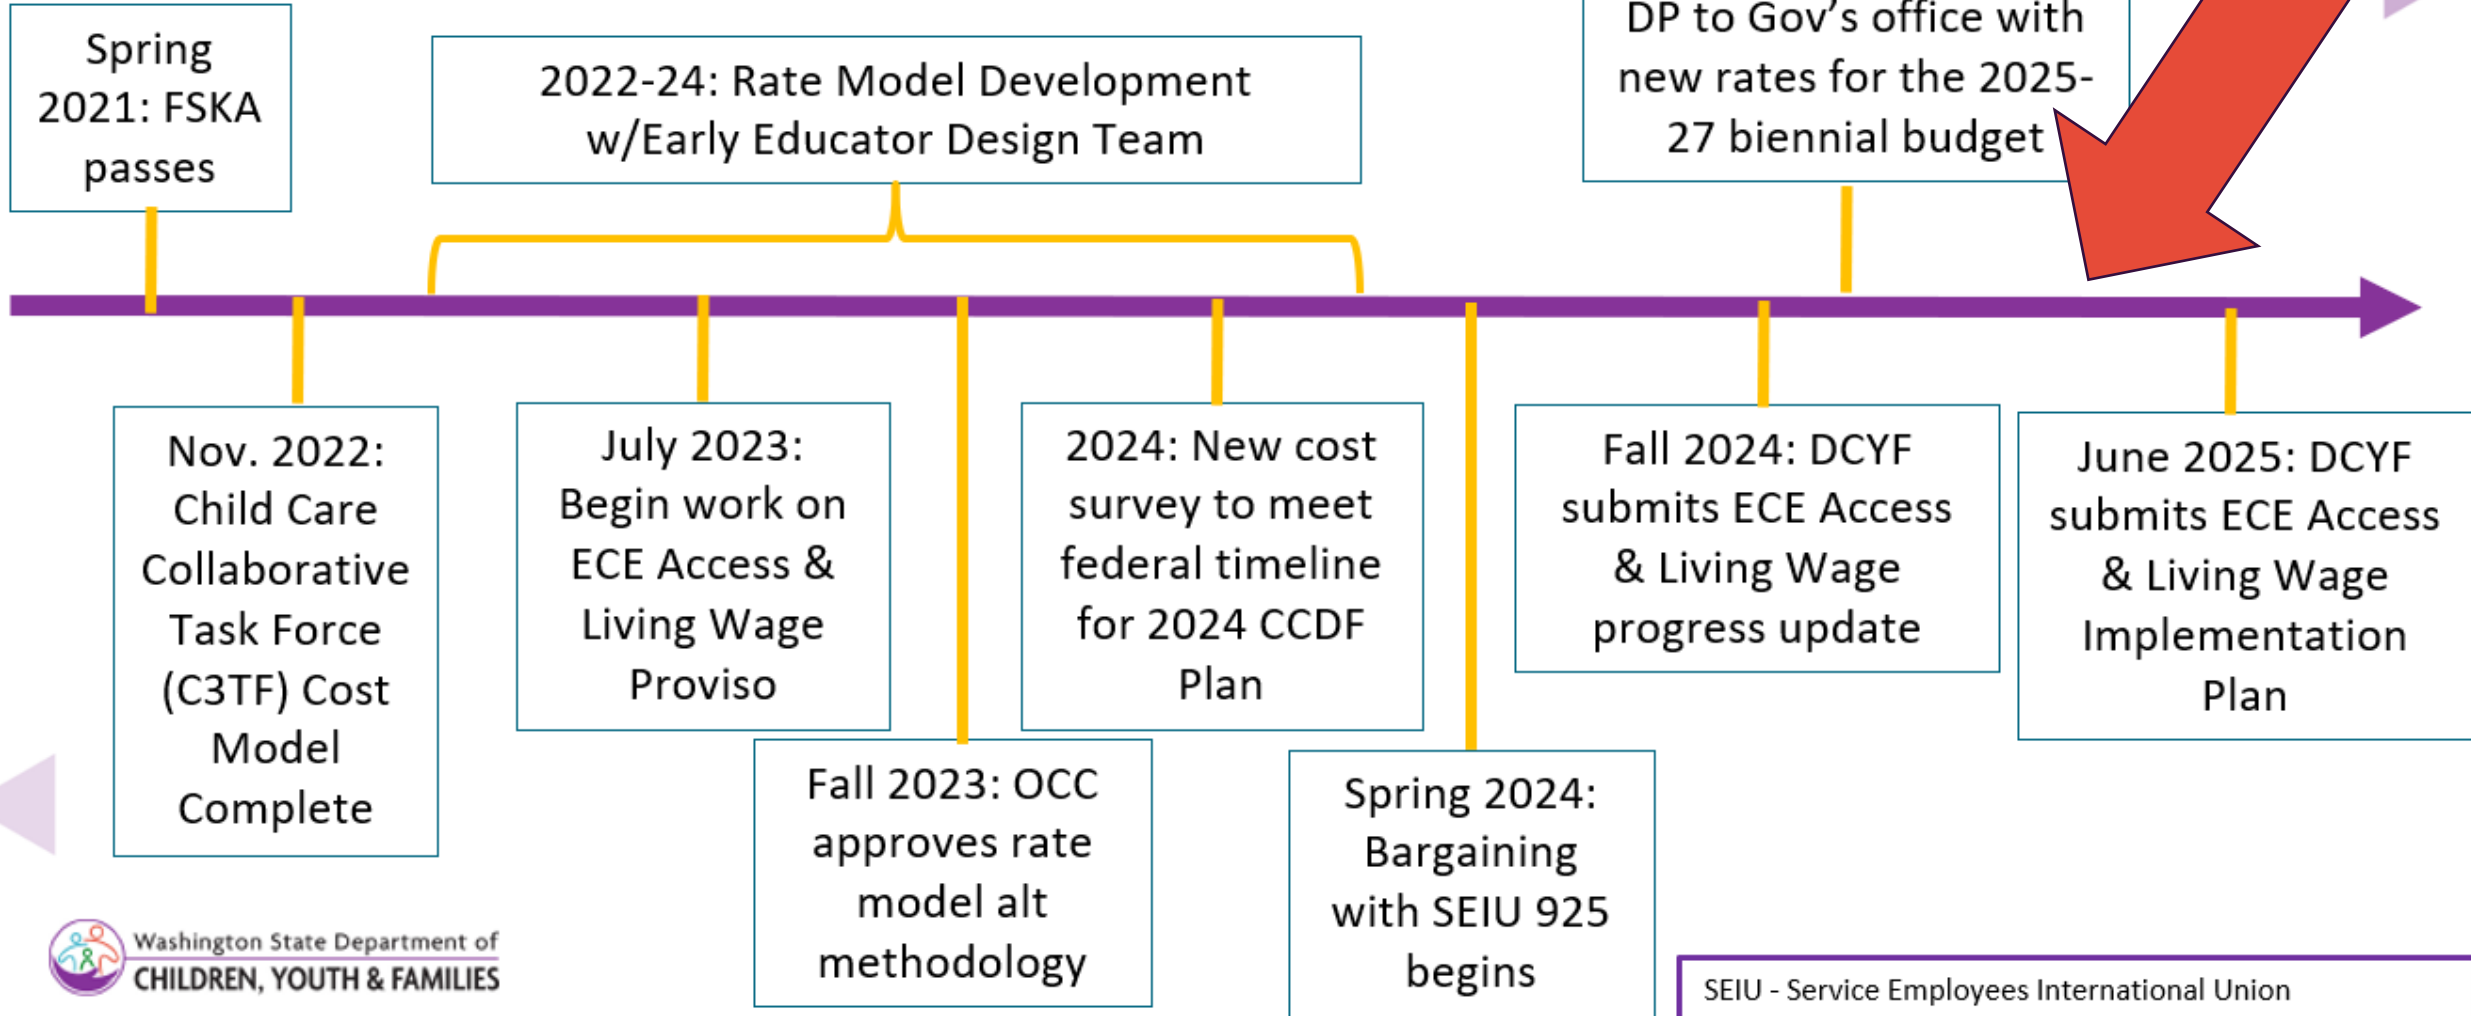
Spring 2021: FSKA passes

2022-24: Rate Model Development w/Early Educator Design Team

DP to Gov's office with new rates for the 2025-27 biennial budget

Nov. 2022: Child Care Collaborative Task Force (C3TF) Cost Model Complete

July 2023: Begin work on ECE Access & Living Wage Proviso

Fall 2023: OCC approves rate model alt methodology

2024: New cost survey to meet federal timeline for 2024 CCDF Plan

Spring 2024: Bargaining with SEIU 925 begins

Fall 2024: DCYF submits ECE Access & Living Wage progress update

June 2025: DCYF submits ECE Access & Living Wage Implementation Plan

Washington State Department of CHILDREN, YOUTH & FAMILIES

SEIU - Service Employees International Union